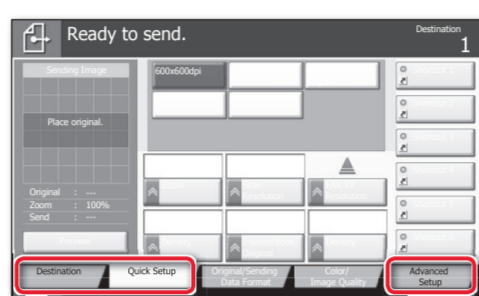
Ready to send.

Destination
1

Sending Image

Place original.

Original : ---
Zoom : 100%
Send : ---

600x600dpi

Destination

Quick Setup

Original/Sending Data Format

Color/ Image Quality

Advanced Setup